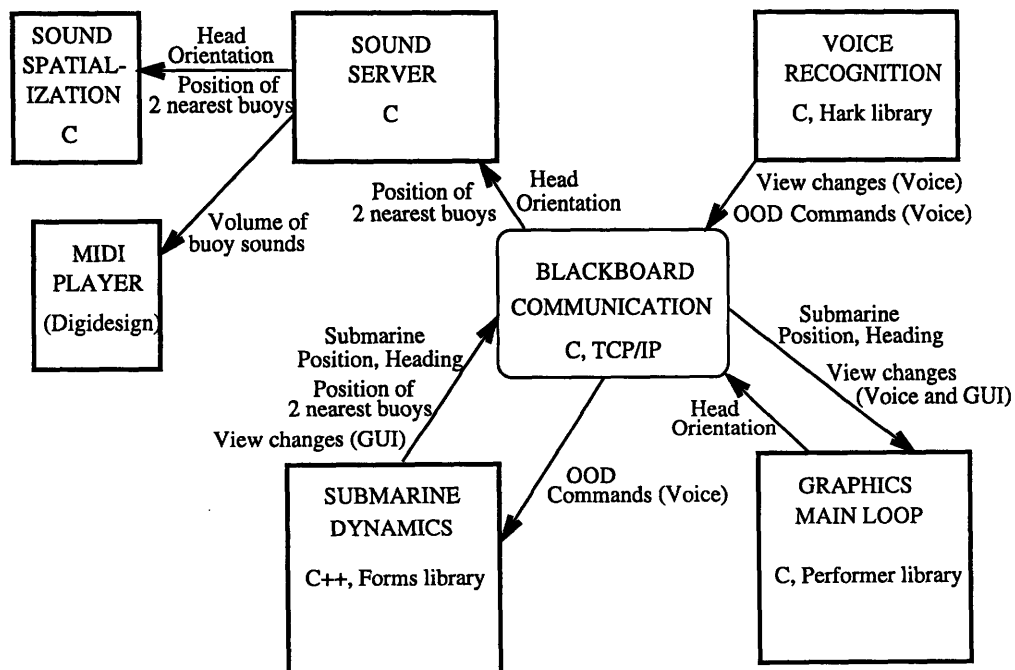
SOUND SPATIALIZATION
C

Head Orientation
Position of 2 nearest buoys

SOUND SERVER
C

VOICE RECOGNITION
C, Hark library

Volume of buoy sounds

MIDI PLAYER
(Digidesign)

Position of 2 nearest buoys

Head Orientation

View changes (Voice)
OOD Commands (Voice)

BLACKBOARD COMMUNICATION
C, TCP/IP

Submarine Position, Heading
Position of 2 nearest buoys
View changes (GUI)

Submarine Position, Heading
View changes (Voice and GUI)

Head Orientation

OOD Commands (Voice)

SUBMARINE DYNAMICS
C++, Forms library

GRAPHICS MAIN LOOP
C, Performer library